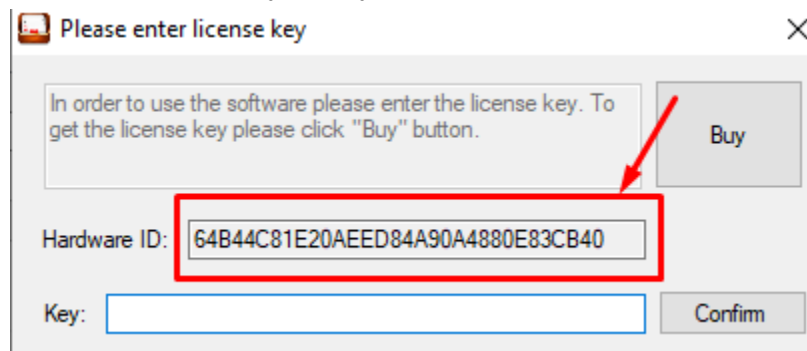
Please enter license key

In order to use the software please enter the license key. To get the license key please click "Buy" button.

Buy

Hardware ID: 64B44C81E20AEED84A90A4880E83CB40

Key:

Confirm